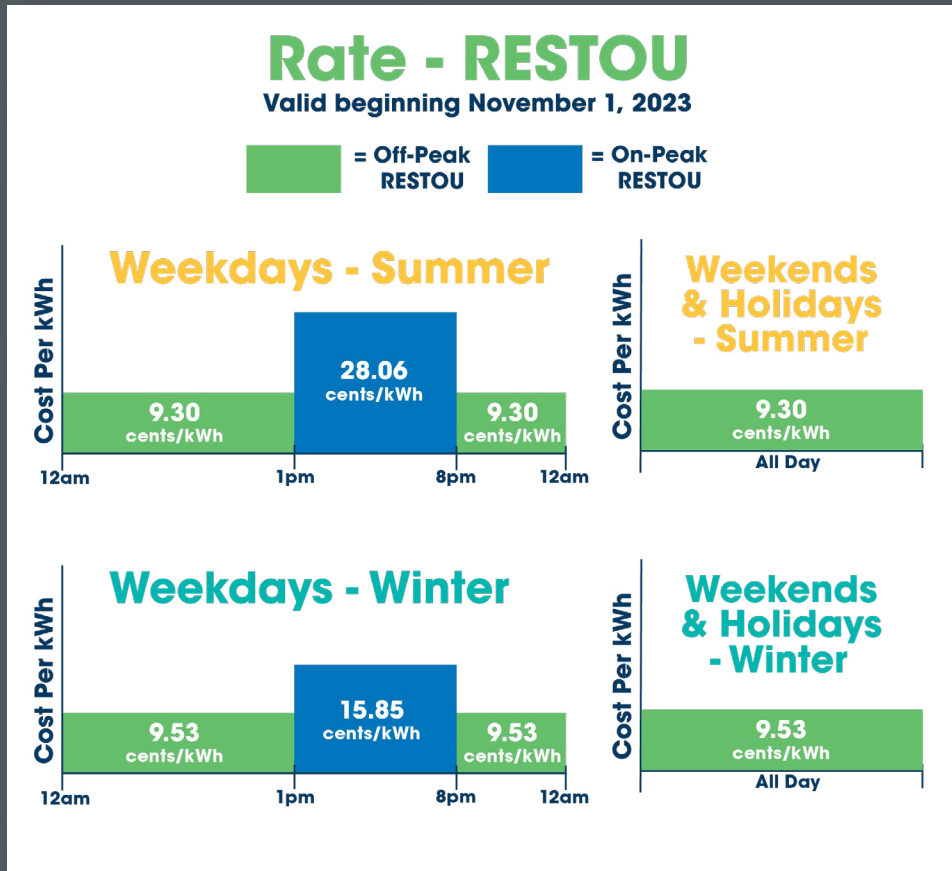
Rate - RESTOU
Valid beginning November 1, 2023

= Off-Peak RESTOU
= On-Peak RESTOU

Weekdays - Summer
Cost Per kWh
9.30 cents/kWh
28.06 cents/kWh
9.30 cents/kWh
12am
1pm
8pm
12am

Weekends & Holidays - Summer
Cost Per kWh
9.30 cents/kWh
All Day

Weekdays - Winter
Cost Per kWh
9.53 cents/kWh
15.85 cents/kWh
9.53 cents/kWh
12am
1pm
8pm
12am

Weekends & Holidays - Winter
Cost Per kWh
9.53 cents/kWh
All Day